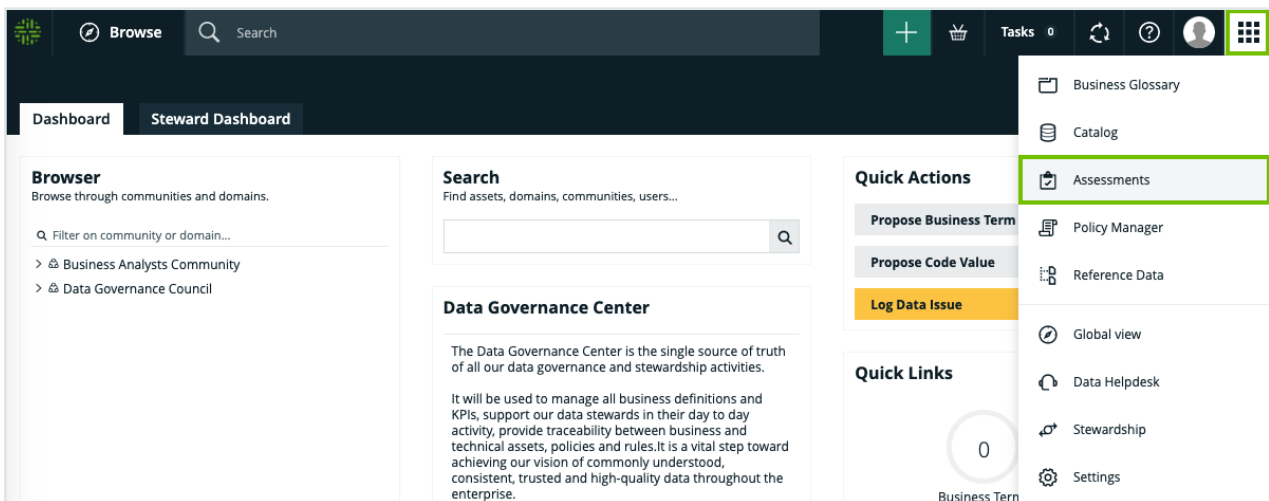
Browse Search + Tasks 0

Dashboard Steward Dashboard

Browser
Browse through communities and domains.

Filter on community or domain...

Business Analysts Community
Data Governance Council

Search
Find assets, domains, communities, users...

Data Governance Center

The Data Governance Center is the single source of truth of all our data governance and stewardship activities.

It will be used to manage all business definitions and KPIs, support our data stewards in their day to day activity, provide traceability between business and technical assets, policies and rules.It is a vital step toward achieving our vision of commonly understood, consistent, trusted and high-quality data throughout the enterprise.

Quick Actions

Propose Business Term

Propose Code Value

Log Data Issue

Quick Links

0

Business Term

Business Glossary
Catalog
Assessments
Policy Manager
Reference Data
Global view
Data Helpdesk
Stewardship
Settings